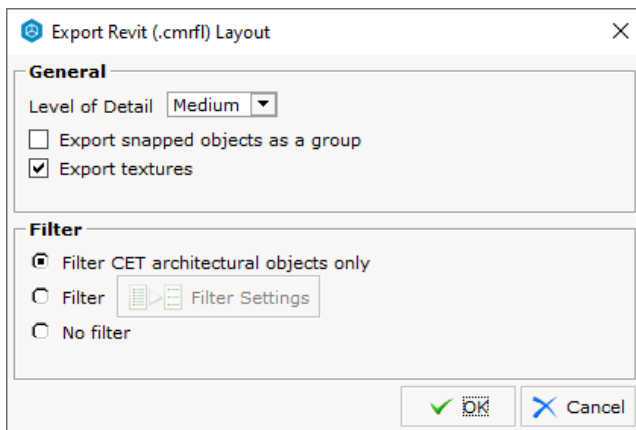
Export Revit (.cmrfl) Layout

General

Level of Detail Medium

Export snapped objects as a group

Export textures

Filter

Filter CET architectural objects only

Filter Filter Settings

No filter

OK Cancel